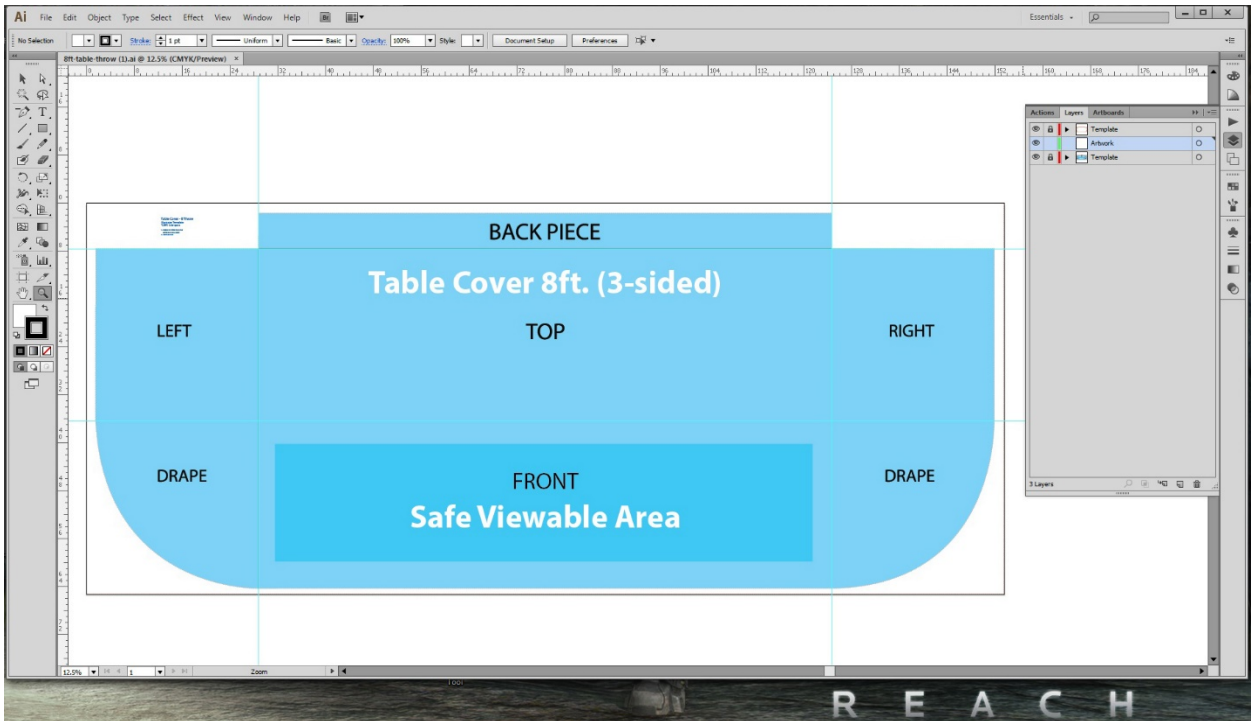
Ai File Edit Object Type Select Effect View Window Help

Essentials

No Selection Stroke: 1 pt Uniform Basic Opacity: 100% Style: Document Setup Preferences

8ft-table-throw (1).ai @ 12.5% (CMYK/Preview) ×

BACK PIECE

Table Cover 8ft. (3-sided)

LEFT

TOP

RIGHT

DRAPE

FRONT
Safe Viewable Area

DRAPE

Actions Layers Artboards

Template

Artwork

Template

3 Layers

12.5% 1 Zoom

R E A C H